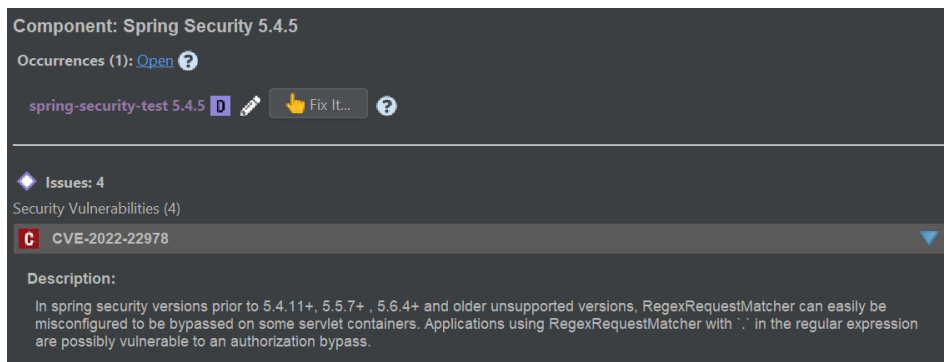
Component: Spring Security 5.4.5

Occurrences (1): Open ?

spring-security-test 5.4.5 D Fix It... ?

Issues: 4

Security Vulnerabilities (4)

C CVE-2022-22978

Description:

In spring security versions prior to 5.4.11+, 5.5.7+ , 5.6.4+ and older unsupported versions, RegexRequestMatcher can easily be misconfigured to be bypassed on some servlet containers. Applications using RegexRequestMatcher with `.` in the regular expression are possibly vulnerable to an authorization bypass.